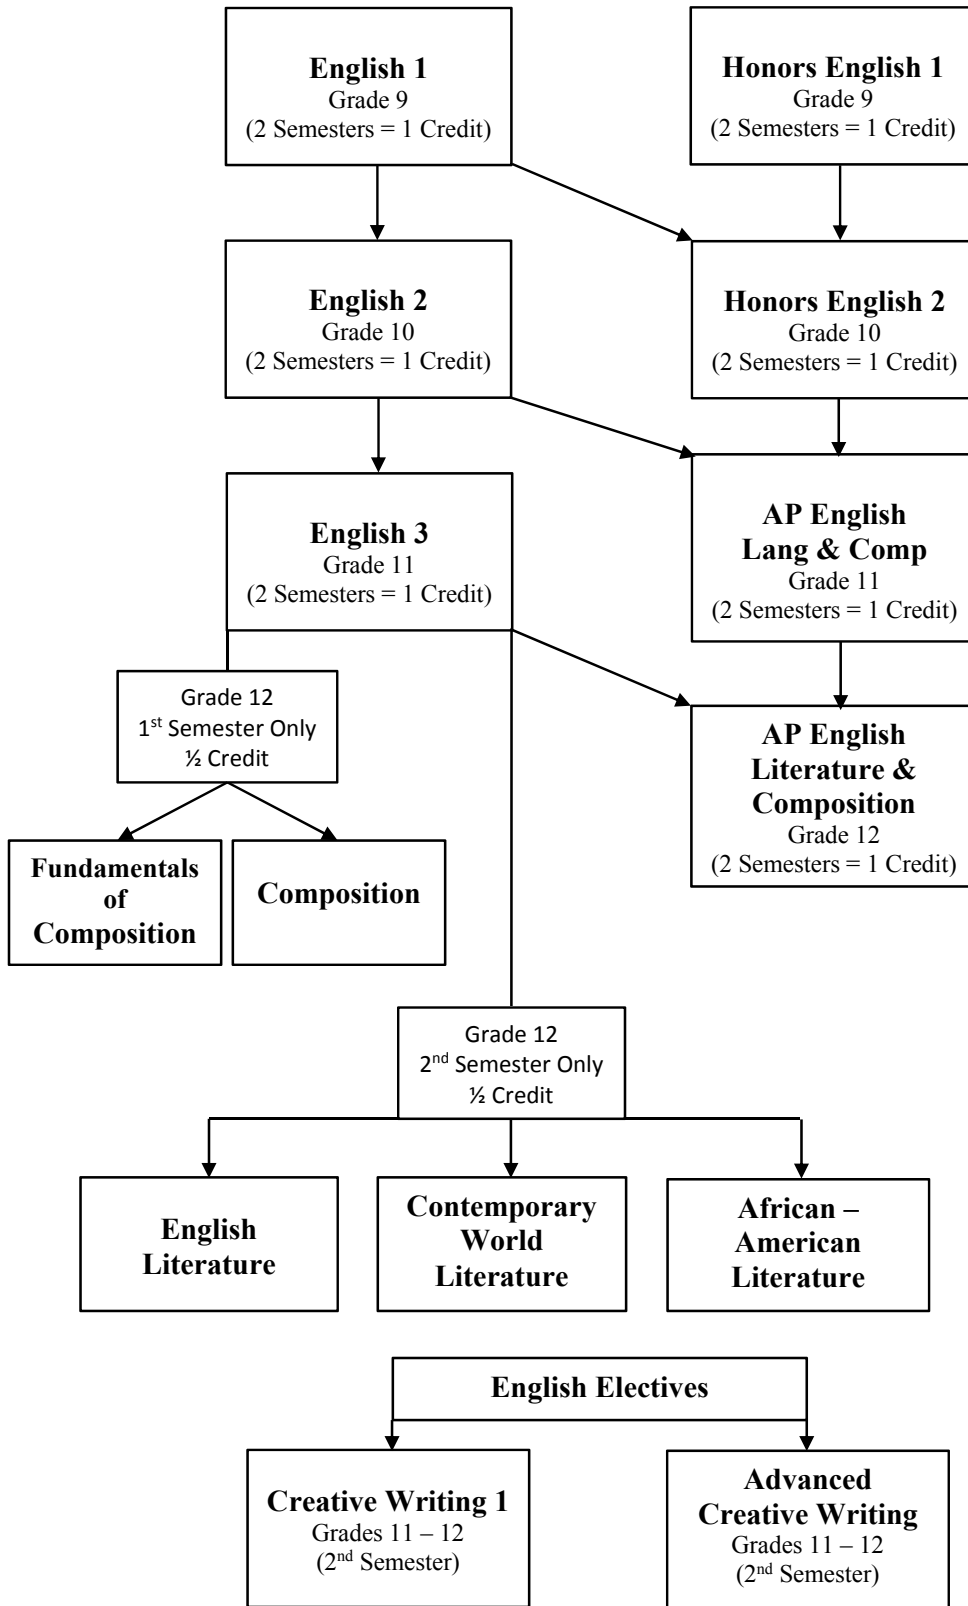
**English 1**
Grade 9
(2 Semesters = 1 Credit)

**Honors English 1**
Grade 9
(2 Semesters = 1 Credit)

**English 2**
Grade 10
(2 Semesters = 1 Credit)

**Honors English 2**
Grade 10
(2 Semesters = 1 Credit)

**English 3**
Grade 11
(2 Semesters = 1 Credit)

**AP English Lang & Comp**
Grade 11
(2 Semesters = 1 Credit)

Grade 12
1$^{st}$ Semester Only
½ Credit

**AP English Literature & Composition**
Grade 12
(2 Semesters = 1 Credit)

**Fundamentals of Composition**

**Composition**

Grade 12
2$^{nd}$ Semester Only
½ Credit

**English Literature**

**Contemporary World Literature**

**African – American Literature**

**English Electives**

**Creative Writing 1**
Grades 11 – 12
(2$^{nd}$ Semester)

**Advanced Creative Writing**
Grades 11 – 12
(2$^{nd}$ Semester)